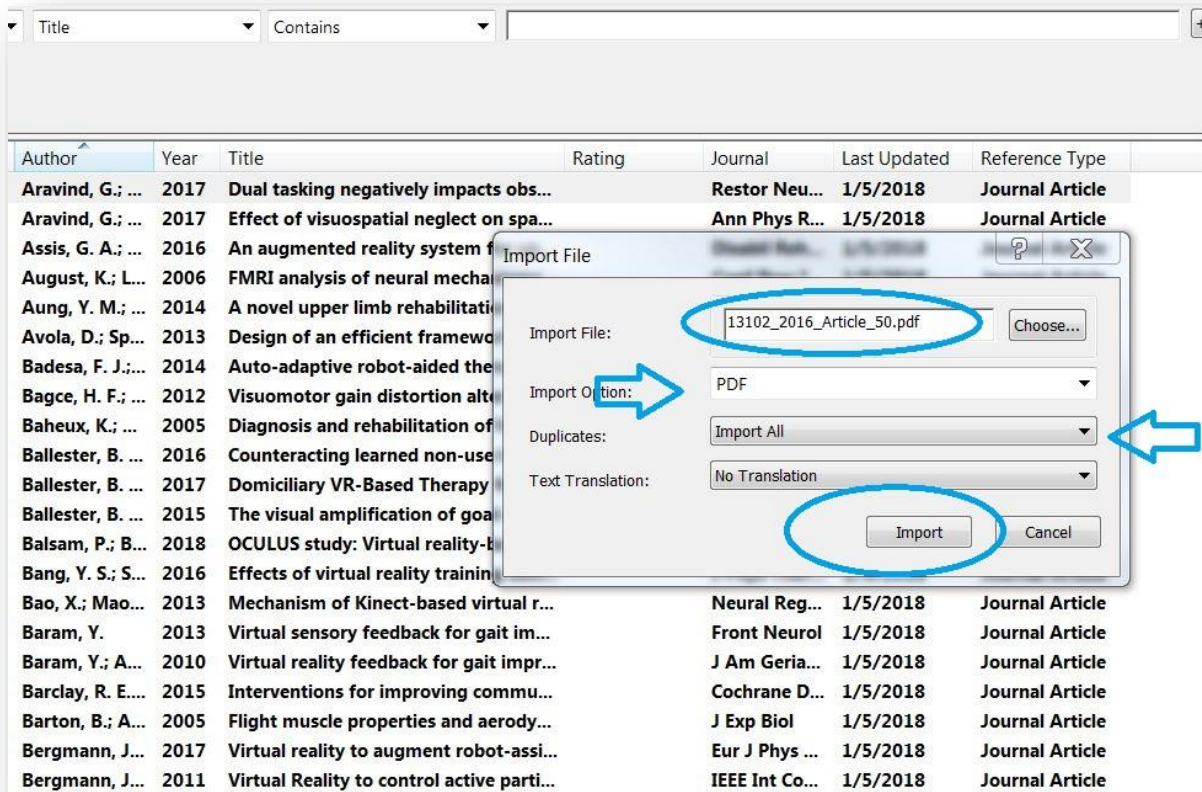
Title Contains

| Author | Year | Title | Rating | Journal | Last Updated | Reference Type |
|---|---|---|---|---|---|---|
| Aravind, G.; ... | 2017 | Dual tasking negatively impacts obs... | | Restor Neu... | 1/5/2018 | Journal Article |
| Aravind, G.; ... | 2017 | Effect of visuospatial neglect on spa... | | Ann Phys R... | 1/5/2018 | Journal Article |
| Assis, G. A.; ... | 2016 | An augmented reality system f | | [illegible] | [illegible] | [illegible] |
| August, K.; L... | 2006 | FMRI analysis of neural mechai | | | | |
| Aung, Y. M.; ... | 2014 | A novel upper limb rehabilitatic | | | | |
| Avola, D.; Sp... | 2013 | Design of an efficient framewo | | | | |
| Badesa, F. J.;... | 2014 | Auto-adaptive robot-aided the | | | | |
| Bagce, H. F.; ... | 2012 | Visuomotor gain distortion alt | | | | |
| Baheux, K.; ... | 2005 | Diagnosis and rehabilitation of | | | | |
| Ballester, B. ... | 2016 | Counteracting learned non-use | | | | |
| Ballester, B. ... | 2017 | Domiciliary VR-Based Therapy | | | | |
| Ballester, B. ... | 2015 | The visual amplification of goa | | | | |
| Balsam, P.; B... | 2018 | OCULUS study: Virtual reality-b | | | | |
| Bang, Y. S.; S... | 2016 | Effects of virtual reality trainin | | | | |
| Bao, X.; Mao... | 2013 | Mechanism of Kinect-based virtual r... | | Neural Reg... | 1/5/2018 | Journal Article |
| Baram, Y. | 2013 | Virtual sensory feedback for gait im... | | Front Neurol | 1/5/2018 | Journal Article |
| Baram, Y.; A... | 2010 | Virtual reality feedback for gait impr... | | J Am Geria... | 1/5/2018 | Journal Article |
| Barclay, R. E.... | 2015 | Interventions for improving commu... | | Cochrane D... | 1/5/2018 | Journal Article |
| Barton, B.; A... | 2005 | Flight muscle properties and aerody... | | J Exp Biol | 1/5/2018 | Journal Article |
| Bergmann, J... | 2017 | Virtual reality to augment robot-assi... | | Eur J Phys ... | 1/5/2018 | Journal Article |
| Bergmann, J... | 2011 | Virtual Reality to control active parti... | | IEEE Int Co... | 1/5/2018 | Journal Article |

Import File

Import File: 13102_2016_Article_50.pdf Choose...

Import Option: PDF

Duplicates: Import All

Text Translation: No Translation

Import Cancel